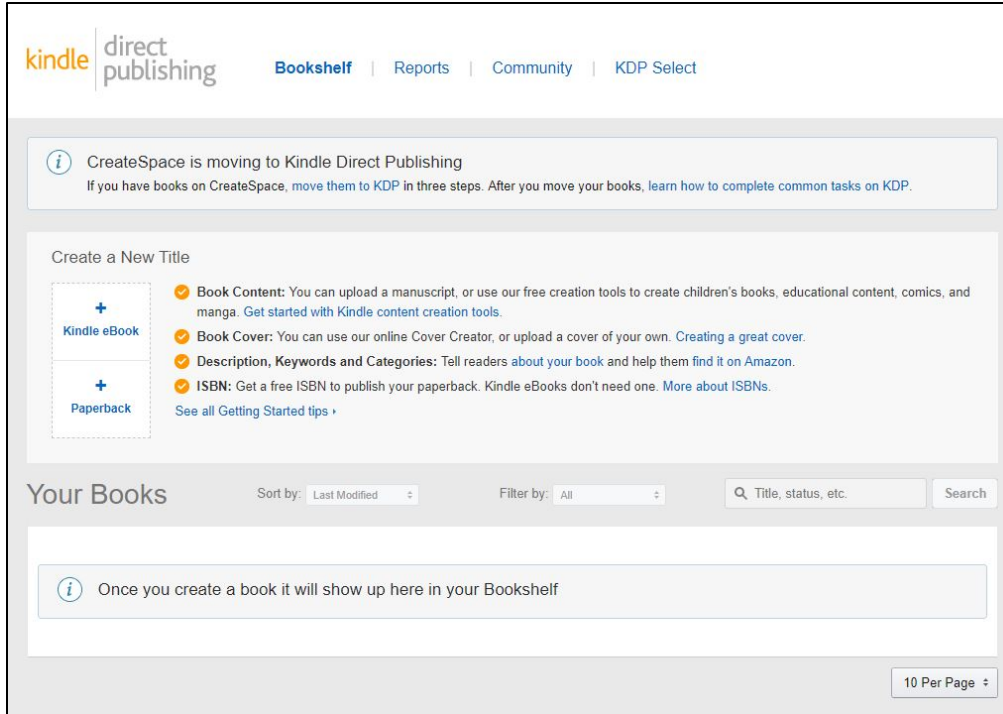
kindle direct publishing

Bookshelf | Reports | Community | KDP Select

CreateSpace is moving to Kindle Direct Publishing
If you have books on CreateSpace, move them to KDP in three steps. After you move your books, learn how to complete common tasks on KDP.

Create a New Title

+
Kindle eBook

+
Paperback

Book Content: You can upload a manuscript, or use our free creation tools to create children's books, educational content, comics, and manga. Get started with Kindle content creation tools.

Book Cover: You can use our online Cover Creator, or upload a cover of your own. Creating a great cover.

Description, Keywords and Categories: Tell readers about your book and help them find it on Amazon.

ISBN: Get a free ISBN to publish your paperback. Kindle eBooks don't need one. More about ISBNs.

See all Getting Started tips ›

Your Books

Sort by: Last Modified

Filter by: All

Title, status, etc.

Search

Once you create a book it will show up here in your Bookshelf

10 Per Page